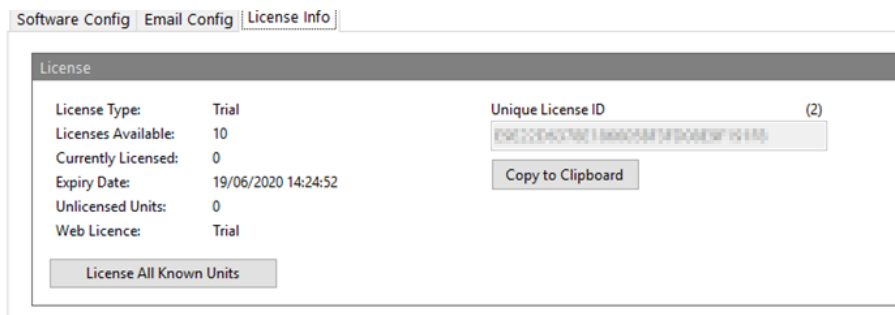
Software Config | Email Config | License Info

License

License Type: Trial
Licenses Available: 10
Currently Licensed: 0
Expiry Date: 19/06/2020 14:24:52
Unlicensed Units: 0
Web Licence: Trial

License All Known Units

Unique License ID (2)

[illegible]

Copy to Clipboard